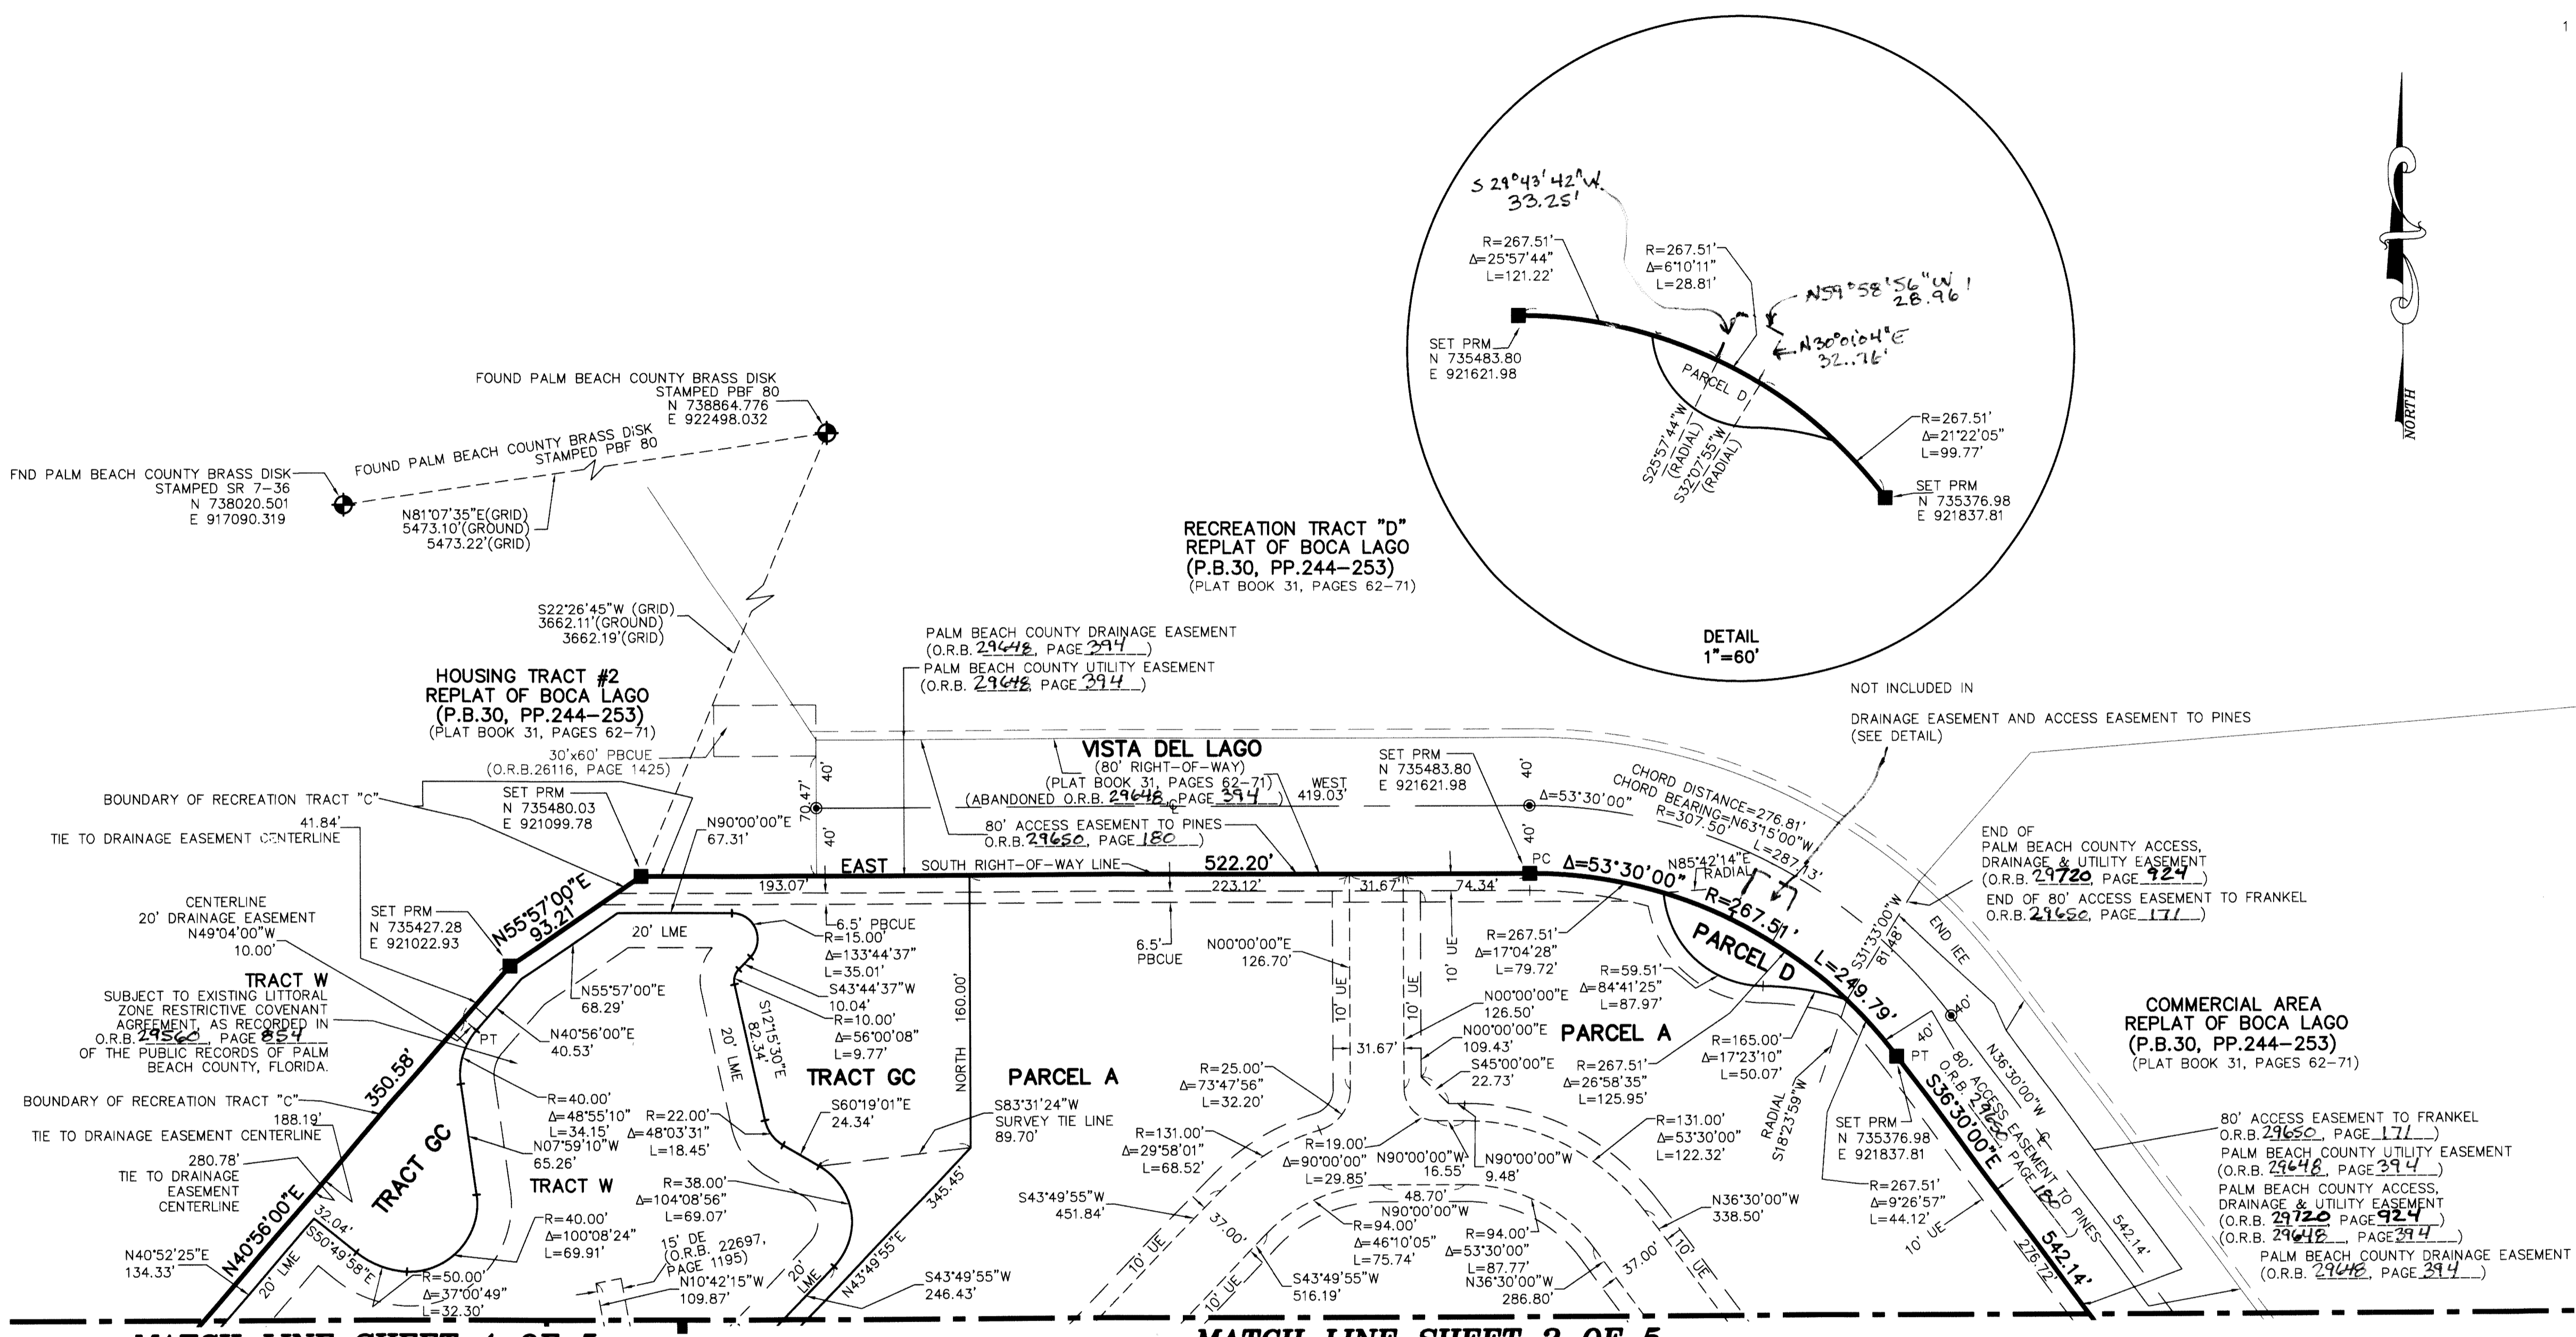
1

NORTH

S 29°43' 42" W.
33.25'

R=267.51'
Δ=25°57'44"
L=121.22'

R=267.51'
Δ=6°10'11"
L=28.81'

N59°58'56"W !
28.96'

N30°01'04"E
32.76'

SET PRM
N 735483.80
E 921621.98

PARCEL D

S25°57'44"W (RADIAL)
S32°07'55"W (RADIAL)

R=267.51'
Δ=21°22'05"
L=99.77'

SET PRM
N 735376.98
E 921837.81

DETAIL
1"=60'

FOUND PALM BEACH COUNTY BRASS DISK
STAMPED PBF 80
N 738864.776
E 922498.032

FOUND PALM BEACH COUNTY BRASS DISK
STAMPED PBF 80

FND PALM BEACH COUNTY BRASS DISK
STAMPED SR 7-36
N 738020.501
E 917090.319

N81°07'35"E(GRID)
5473.10'(GROUND)
5473.22'(GRID)

RECREATION TRACT "D"
REPLAT OF BOCA LAGO
(P.B.30, PP.244-253)
(PLAT BOOK 31, PAGES 62-71)

S22°26'45"W (GRID)
3662.11'(GROUND)
3662.19'(GRID)

PALM BEACH COUNTY DRAINAGE EASEMENT
(O.R.B. 29648, PAGE 394)
PALM BEACH COUNTY UTILITY EASEMENT
(O.R.B. 29648, PAGE 394)

HOUSING TRACT #2
REPLAT OF BOCA LAGO
(P.B.30, PP.244-253)
(PLAT BOOK 31, PAGES 62-71)

30'x60' PBCUE
(O.R.B.26116, PAGE 1425)

NOT INCLUDED IN
DRAINAGE EASEMENT AND ACCESS EASEMENT TO PINES
(SEE DETAIL)

VISTA DEL LAGO
(80' RIGHT-OF-WAY)
(PLAT BOOK 31, PAGES 62-71)
(ABANDONED O.R.B. 29648, PAGE 394)

WEST
419.03'

SET PRM
N 735483.80
E 921621.98

Δ=53°30'00"

CHORD DISTANCE=276.81'
CHORD BEARING=N63°15'00"W
R=307.50'
L=287.13'

BOUNDARY OF RECREATION TRACT "C"

SET PRM
N 735480.03
E 921099.78

70.47'
40'
40'
40'
40'

80' ACCESS EASEMENT TO PINES
O.R.B. 29650, PAGE 180

41.84'
TIE TO DRAINAGE EASEMENT CENTERLINE

N90°00'00"E
67.31'

EAST
SOUTH RIGHT-OF-WAY LINE
522.20'
193.07'
223.12'
31.67'
74.34'
PC
Δ=53°30'00"
N85°42'14"E
RADIAL
R=267.51'
PARCEL D
L=249.79'

END OF
PALM BEACH COUNTY ACCESS,
DRAINAGE & UTILITY EASEMENT
(O.R.B. 29720, PAGE 924)
END OF 80' ACCESS EASEMENT TO FRANKEL
O.R.B. 29650, PAGE 171)

CENTERLINE
20' DRAINAGE EASEMENT
N49°04'00"W
10.00'

SET PRM
N 735427.28
E 921022.93

N55°57'00"E
93.21

20' LME

6.5' PBCUE
R=15.00'
Δ=133°44'37"
L=35.01'

6.5'
PBCUE

N00°00'00"E
126.70'

R=267.51'
Δ=17°04'28"
L=79.72'

S31°33'00"W
81.48'

END IEE

TRACT W
SUBJECT TO EXISTING LITTORAL ZONE RESTRICTIVE COVENANT AGREEMENT, AS RECORDED IN O.R.B. 29560, PAGE 854 OF THE PUBLIC RECORDS OF PALM BEACH COUNTY, FLORIDA.

N55°57'00"E
68.29'

S43°44'37"W
10.04'

R=10.00'
Δ=56°00'08"
L=9.77'

S12°15'30"E
82.34'

160.00'

10' UE
10' UE
10' UE

R=59.51'
Δ=84°41'25"
L=87.97'

N00°00'00"E
126.50'
N00°00'00"E
109.43'

PARCEL A

COMMERCIAL AREA
REPLAT OF BOCA LAGO
(P.B.30, PP.244-253)
(PLAT BOOK 31, PAGES 62-71)

PT
N40°56'00"E
40.53'

20' LME
TRACT GC
NORTH
PARCEL A

31.67'
S45°00'00"E
22.73'

R=165.00'
Δ=17°23'10"
L=50.07'

R=267.51'
Δ=26°58'35"
L=125.95'

PT
40'
80' ACCESS EASEMENT TO PINES
O.R.B. 29650 PAGE 180
S36°30'00"E
N36°30'00"W

350.58'

BOUNDARY OF RECREATION TRACT "C"
188.19'
TIE TO DRAINAGE EASEMENT CENTERLINE

R=40.00'
Δ=48°55'10"
L=34.15'

R=22.00'
Δ=48°03'31"
L=18.45'

S60°19'01"E
24.34'

S83°31'24"W
SURVEY TIE LINE
89.70'

R=25.00'
Δ=73°47'56"
L=32.20'

RADIAL S18°23'59"W

R=131.00'
Δ=53°30'00"
L=122.32'

SET PRM
N 735376.98
E 921837.81

80' ACCESS EASEMENT TO FRANKEL
O.R.B. 29650, PAGE 171)
PALM BEACH COUNTY UTILITY EASEMENT
(O.R.B. 29648, PAGE 394)
PALM BEACH COUNTY ACCESS,
DRAINAGE & UTILITY EASEMENT
(O.R.B. 29720 PAGE 924)
(O.R.B. 29648, PAGE 394)
PALM BEACH COUNTY DRAINAGE EASEMENT
(O.R.B. 29648, PAGE 394)

280.78'
TIE TO DRAINAGE EASEMENT CENTERLINE

N07°59'10"W
65.26'

TRACT GC
TRACT W

R=38.00'
Δ=104°08'56"
L=69.07'

R=131.00'
Δ=29°58'01"
L=68.52'

R=19.00'
Δ=90°00'00"
L=29.85'

N90°00'00"W
16.55'
N90°00'00"W
9.48'
48.70'
N90°00'00"W

S43°49'55"W
451.84'

N36°30'00"W
338.50'

R=267.51'
Δ=9°26'57"
L=44.12'

345.45'

N40°56'00"E
32.04'
S50°49'58"E
20' LME

R=40.00'
Δ=100°08'24"
L=69.91'

15' DE
(O.R.B. 22697, PAGE 1195)

N10°42'15"W
109.87'

20' LME
N43°49'55"E

S43°49'55"W
246.43'

37.00'
10' UE
10' UE

R=94.00'
Δ=46°10'05"
L=75.74'

R=94.00'
Δ=53°30'00"
L=87.77'

N36°30'00"W
286.80'

S43°49'55"W
516.19'

37.00'
10' UE
10' UE

276.72'
542.14'
542.14'

N40°52'25"E
134.33'

R=50.00'
Δ=37°00'49"
L=32.30'

MATCH LINE SHEET 4 OF 5
MATCH LINE SHEET 3 OF 5